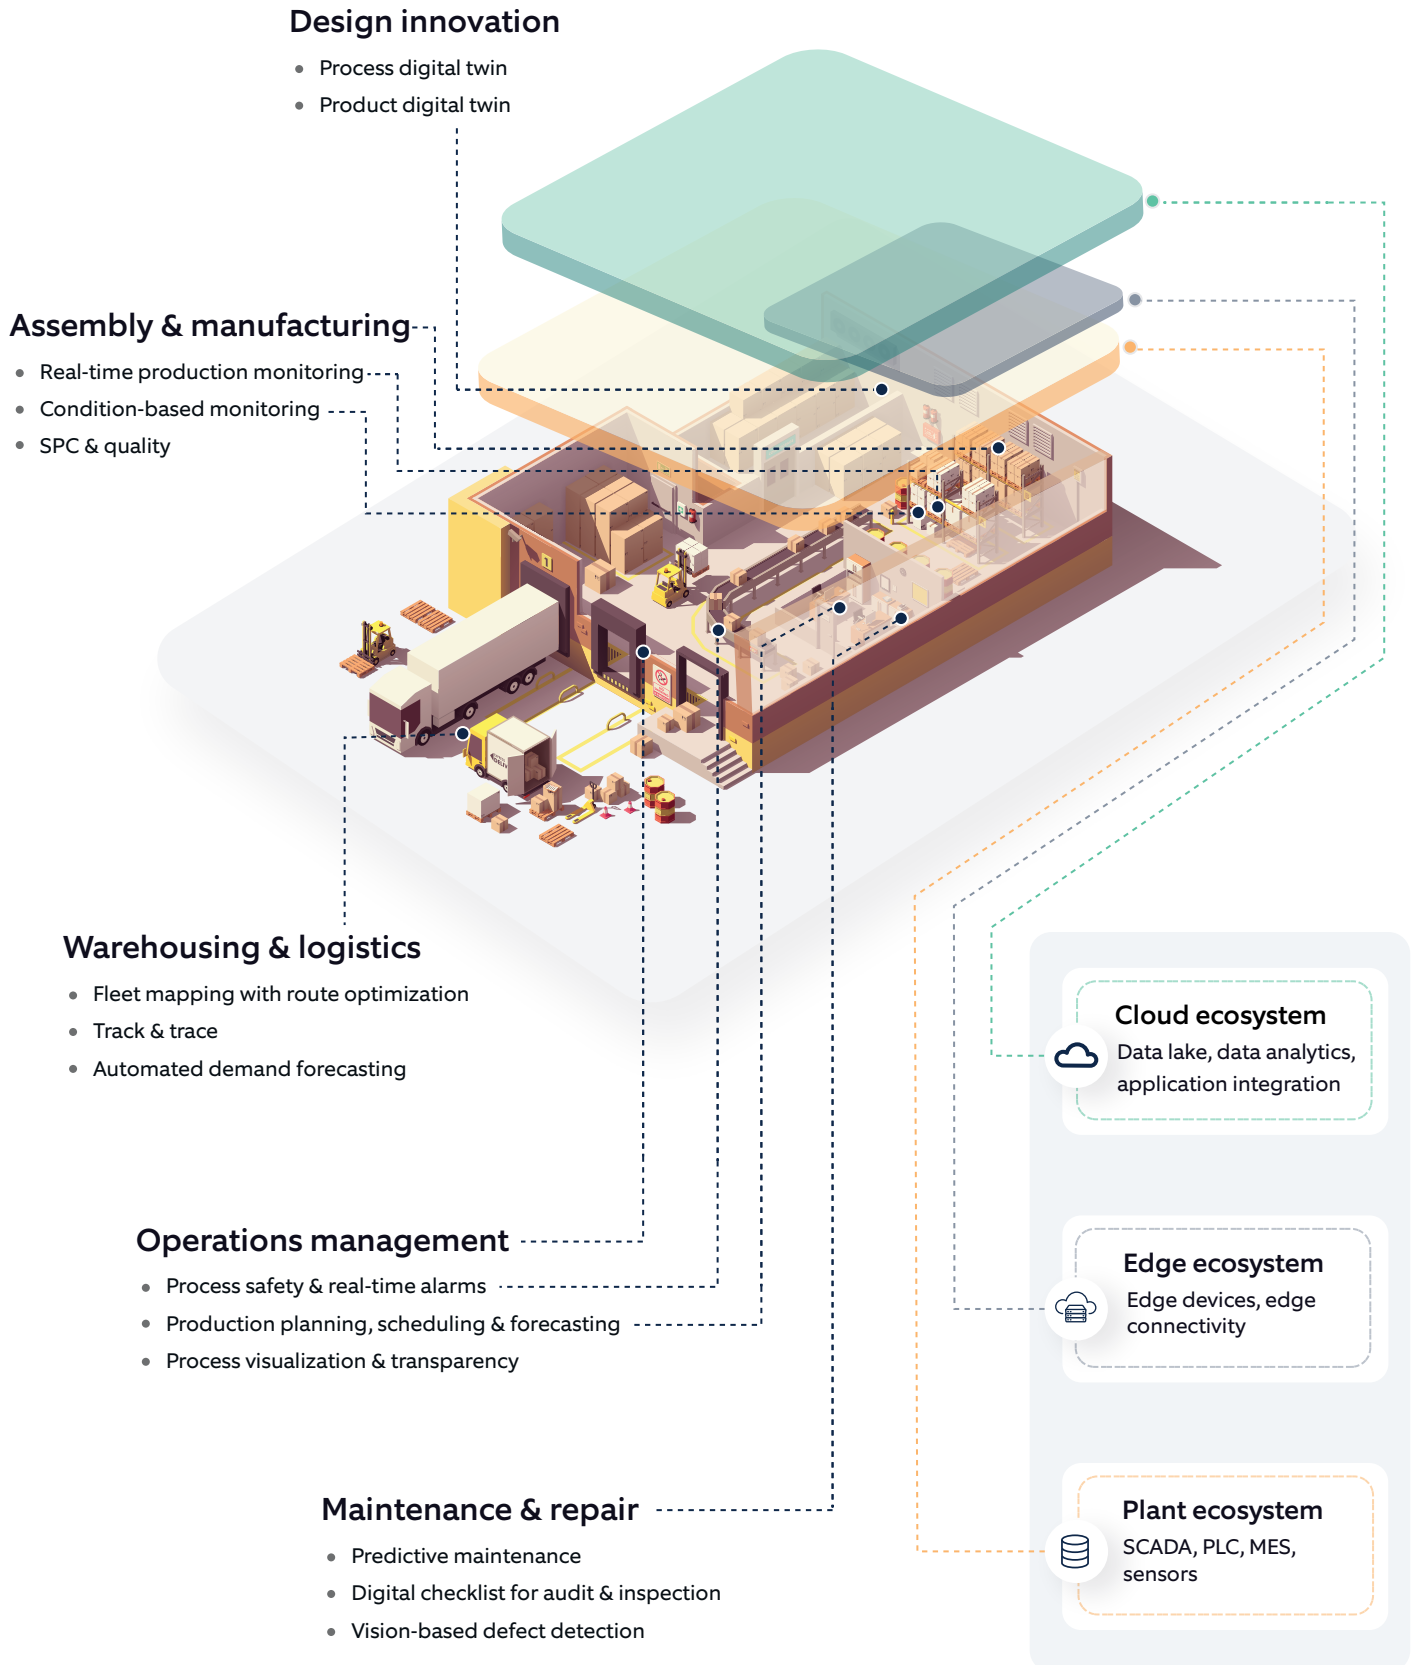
Design innovation

- Process digital twin
- Product digital twin

Assembly & manufacturing

- Real-time production monitoring
- Condition-based monitoring
- SPC & quality

Warehousing & logistics

- Fleet mapping with route optimization
- Track & trace
- Automated demand forecasting

Operations management

- Process safety & real-time alarms
- Production planning, scheduling & forecasting
- Process visualization & transparency

Maintenance & repair

- Predictive maintenance
- Digital checklist for audit & inspection
- Vision-based defect detection

Cloud ecosystem
Data lake, data analytics, application integration

Edge ecosystem
Edge devices, edge connectivity

Plant ecosystem
SCADA, PLC, MES, sensors